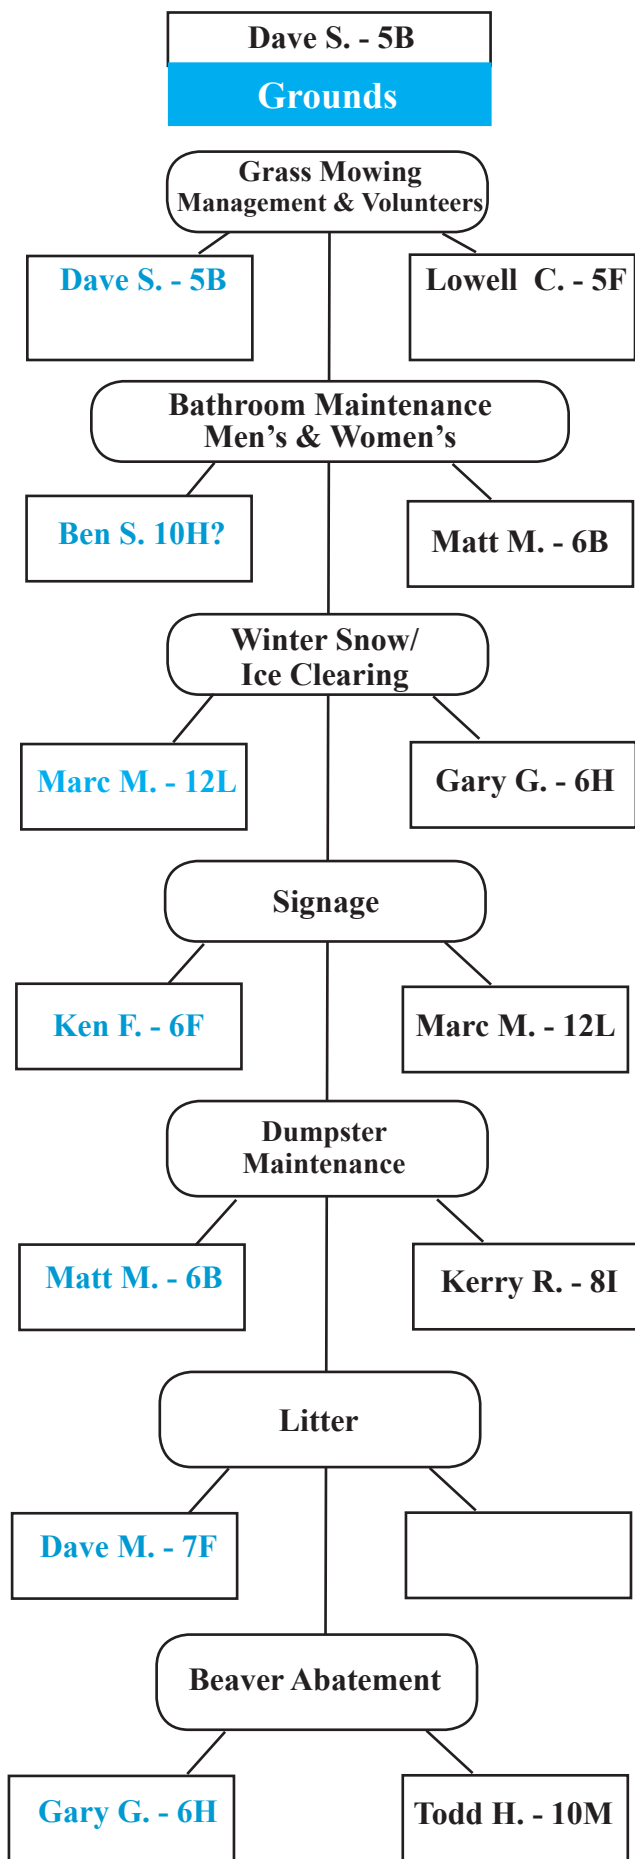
Dave S. - 5B
Grounds

Grass Mowing
Management & Volunteers

Dave S. - 5B

Lowell C. - 5F

Bathroom Maintenance
Men’s & Women’s

Ben S. 10H?

Matt M. - 6B

Winter Snow/
Ice Clearing

Marc M. - 12L

Gary G. - 6H

Signage

Ken F. - 6F

Marc M. - 12L

Dumpster
Maintenance

Matt M. - 6B

Kerry R. - 8I

Litter

Dave M. - 7F

Beaver Abatement

Gary G. - 6H

Todd H. - 10M